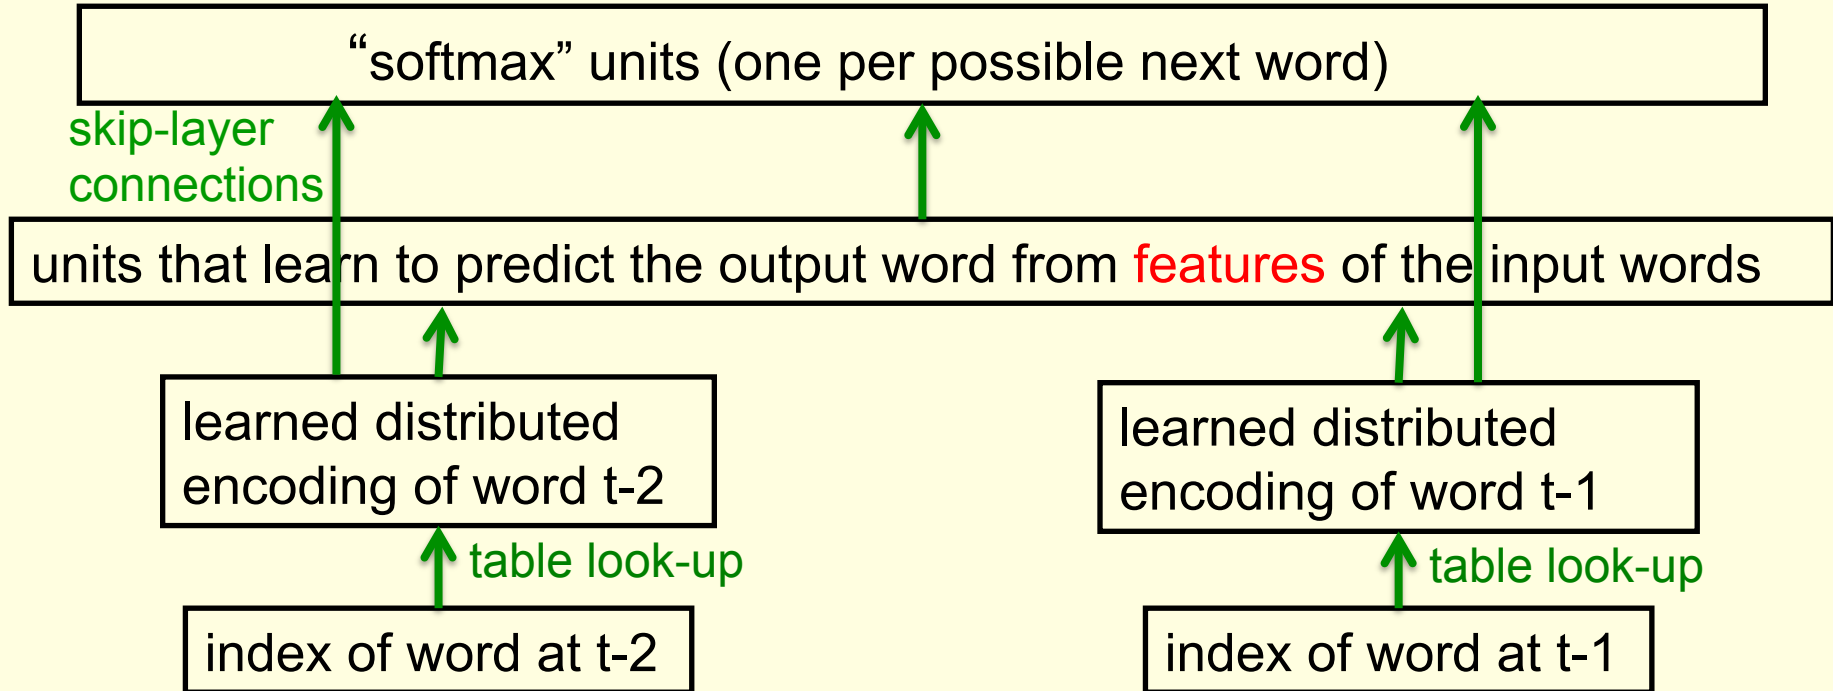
“softmax” units (one per possible next word)

skip-layer connections

units that learn to predict the output word from features of the input words

learned distributed encoding of word t-2

learned distributed encoding of word t-1

table look-up

table look-up

index of word at t-2

index of word at t-1